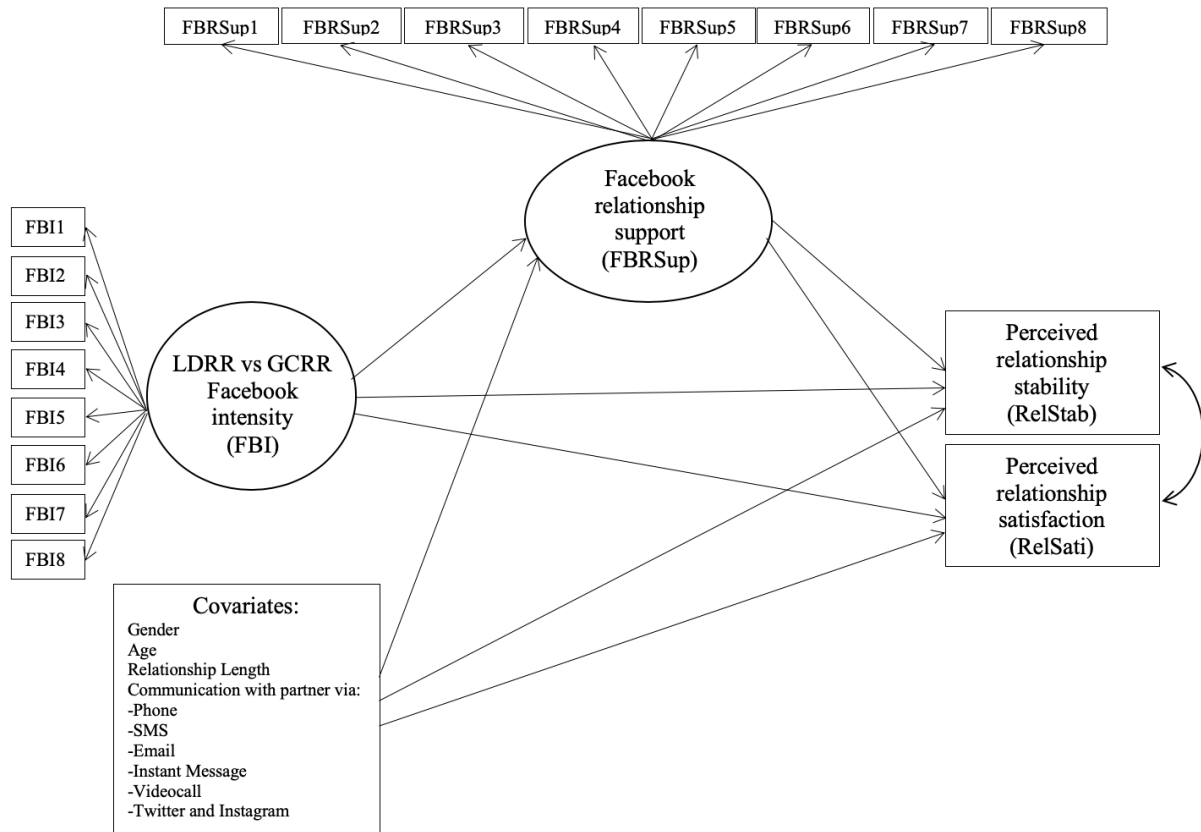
FBRSup1
FBRSup2
FBRSup3
FBRSup4
FBRSup5
FBRSup6
FBRSup7
FBRSup8

Facebook relationship support (FBRSup)

FBI1
FBI2
FBI3
FBI4
FBI5
FBI6
FBI7
FBI8

LDRR vs GCRR Facebook intensity (FBI)

Perceived relationship stability (RelStab)

Perceived relationship satisfaction (RelSati)

Covariates:
Gender
Age
Relationship Length
Communication with partner via:
-Phone
-SMS
-Email
-Instant Message
-Videocall
-Twitter and Instagram